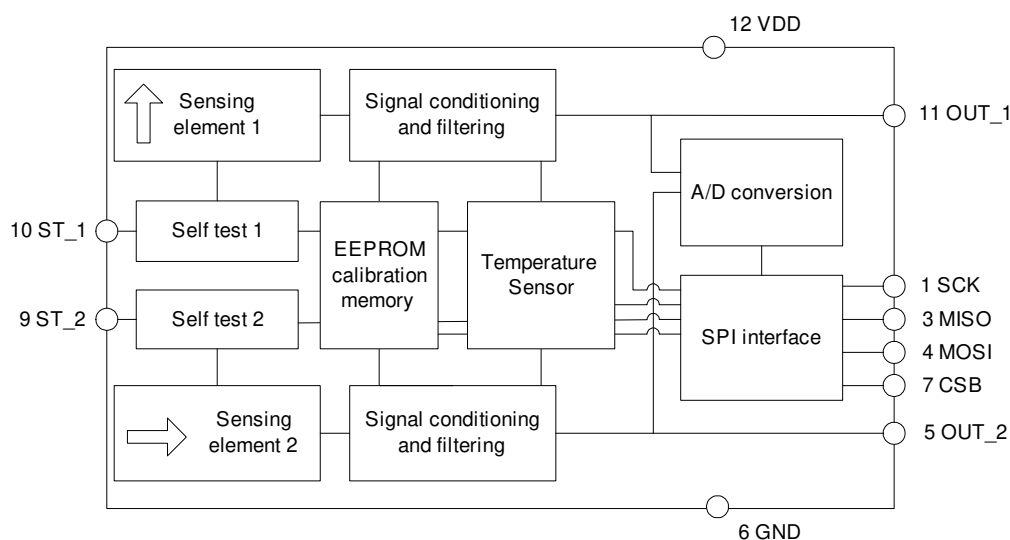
12 VDD

Sensing element 1

Signal conditioning and filtering

11 OUT_1

A/D conversion

10 ST_1

Self test 1

EEPROM calibration memory

Temperature Sensor

1 SCK

9 ST_2

Self test 2

SPI interface

3 MISO

4 MOSI

7 CSB

Sensing element 2

Signal conditioning and filtering

5 OUT_2

6 GND